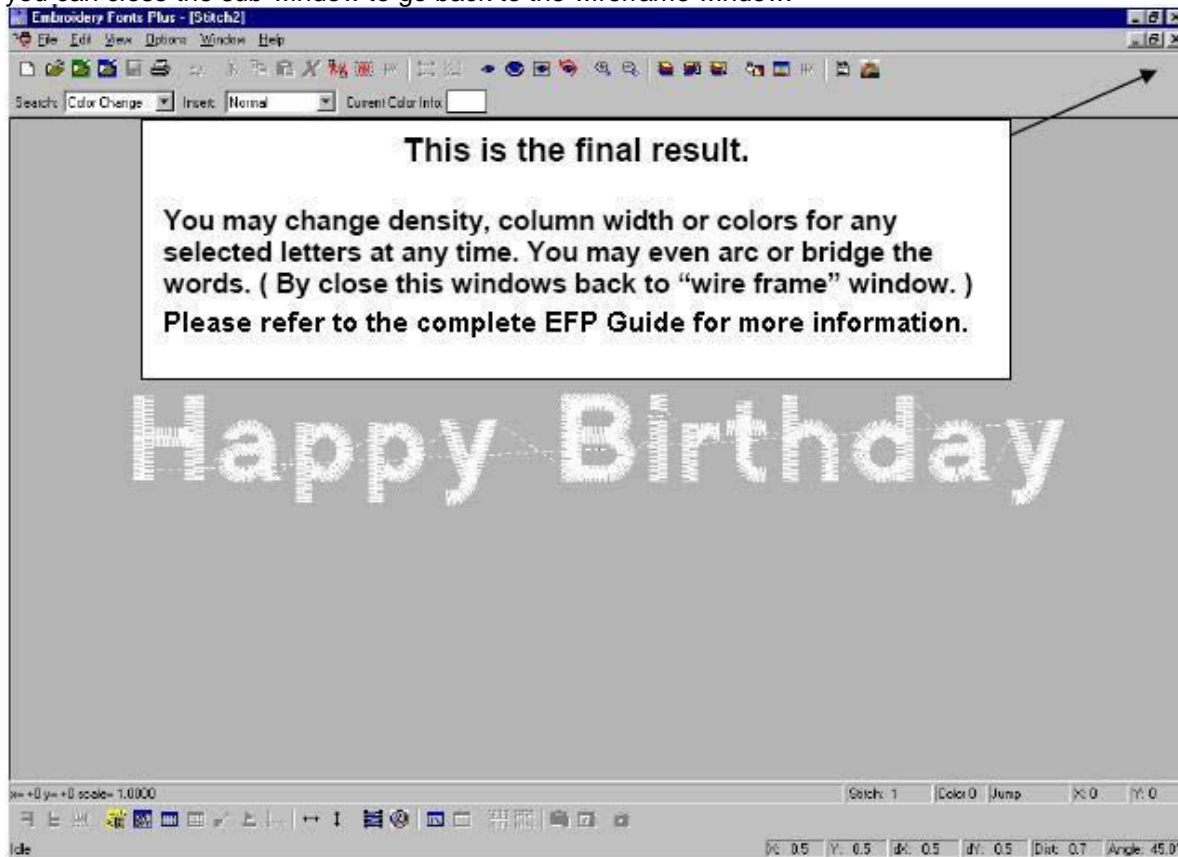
you can close the sub-window to go back to the wireframe window.

Embroidery Fonts Plus - [Stitch2]

File Edit View Options Window Help

Search: Color Change Insert: Normal Current Color Info:

This is the final result.

You may change density, column width or colors for any selected letters at any time. You may even arc or bridge the words. ( By close this windows back to "wire frame" window. )

Please refer to the complete EFP Guide for more information.

Happy Birthday

x= +0 y= +0 scale= 1.0000

Stitch: 1 Color:0 Jump X: 0 Y: 0

Idle

X: 0.5 Y: 0.5 dX: 0.5 dY: 0.5 Dist: 0.7 Angle: 45.0